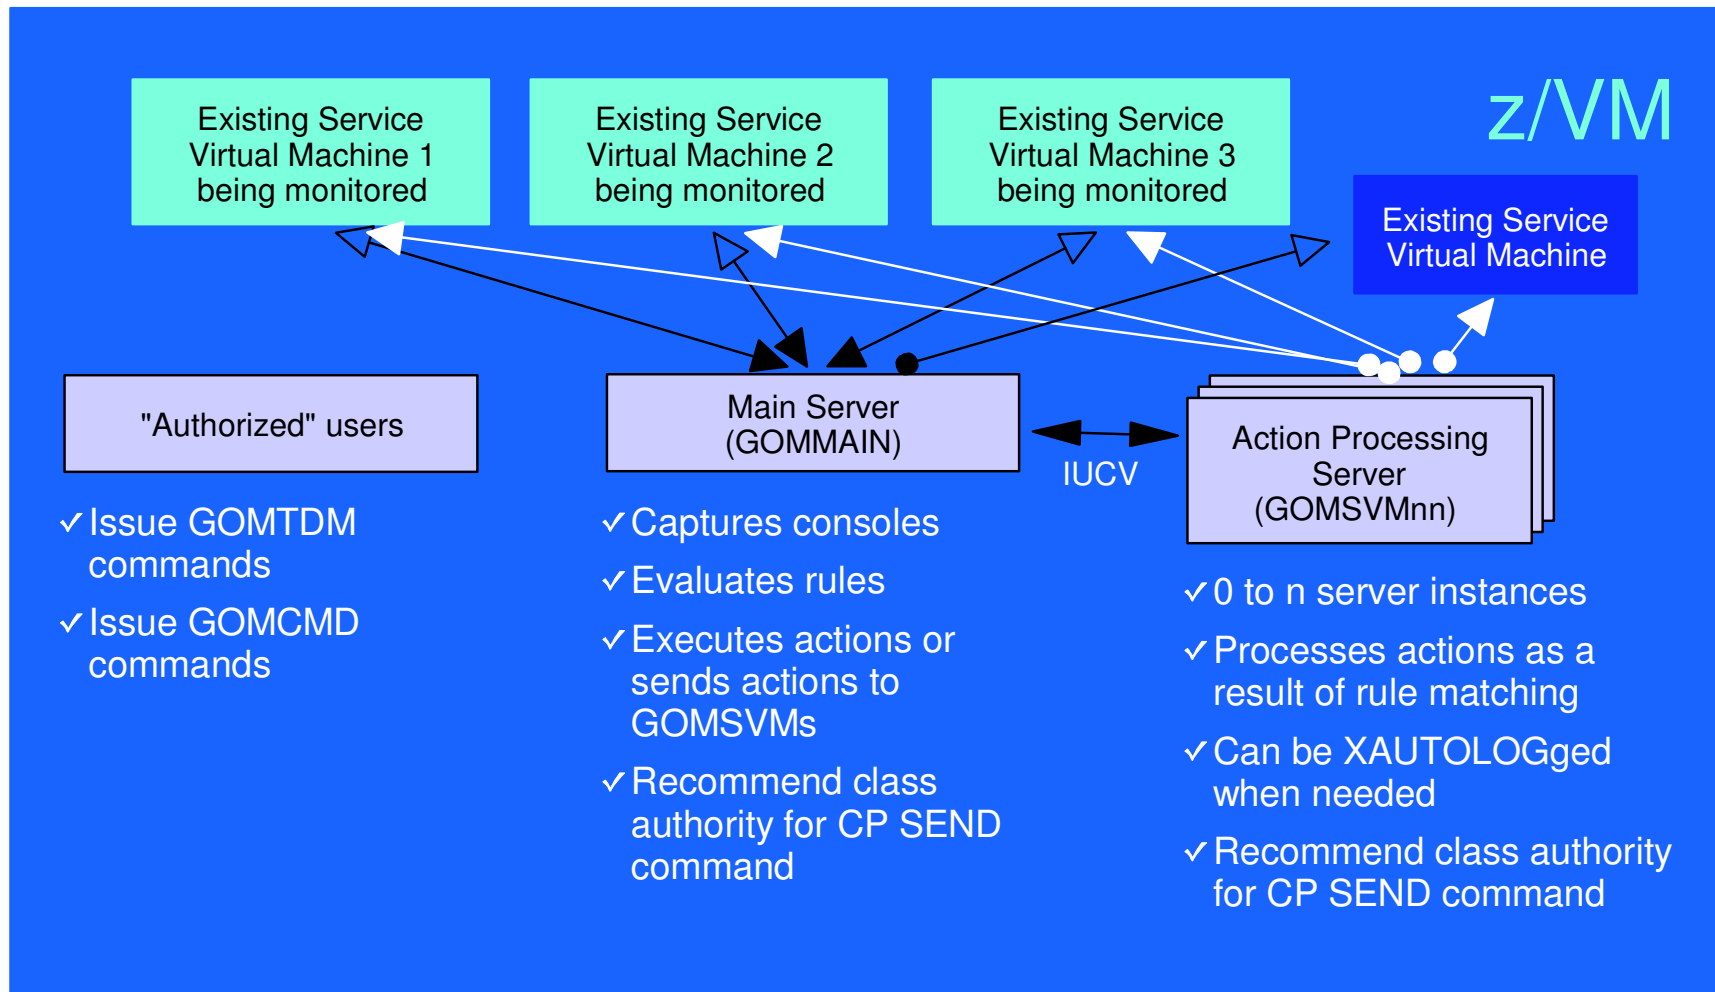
Existing Service Virtual Machine 1 being monitored

Existing Service Virtual Machine 2 being monitored

Existing Service Virtual Machine 3 being monitored

z/VM

Existing Service Virtual Machine

"Authorized" users

Main Server (GOMMAIN)

IUCV

Action Processing Server (GOMSVMnn)

✓Issue GOMTDM commands

✓Issue GOMCMD commands

✓Captures consoles

✓Evaluates rules

✓Executes actions or sends actions to GOMSVMs

✓Recommend class authority for CP SEND command

✓0 to n server instances

✓Processes actions as a result of rule matching

✓Can be XAUTOLOGged when needed

✓Recommend class authority for CP SEND command